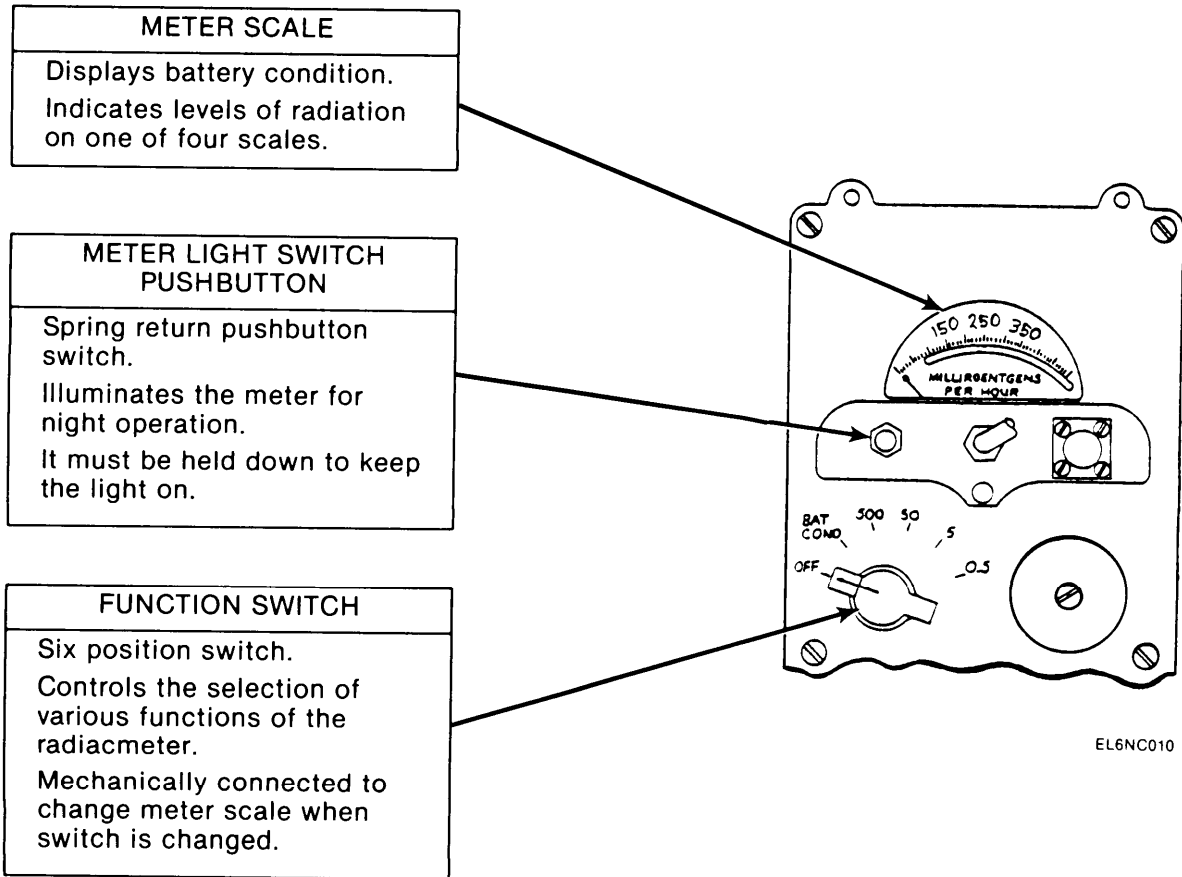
METER SCALE

Displays battery condition.

Indicates levels of radiation on one of four scales.

METER LIGHT SWITCH PUSHBUTTON

Spring return pushbutton switch.

Illuminates the meter for night operation.

It must be held down to keep the light on.

FUNCTION SWITCH

Six position switch.

Controls the selection of various functions of the radiacmeter.

Mechanically connected to change meter scale when switch is changed.

150 250 350

MILLIROENTGENS PER HOUR

BAT COND

500

50

5

0.5

OFF

EL6NC010